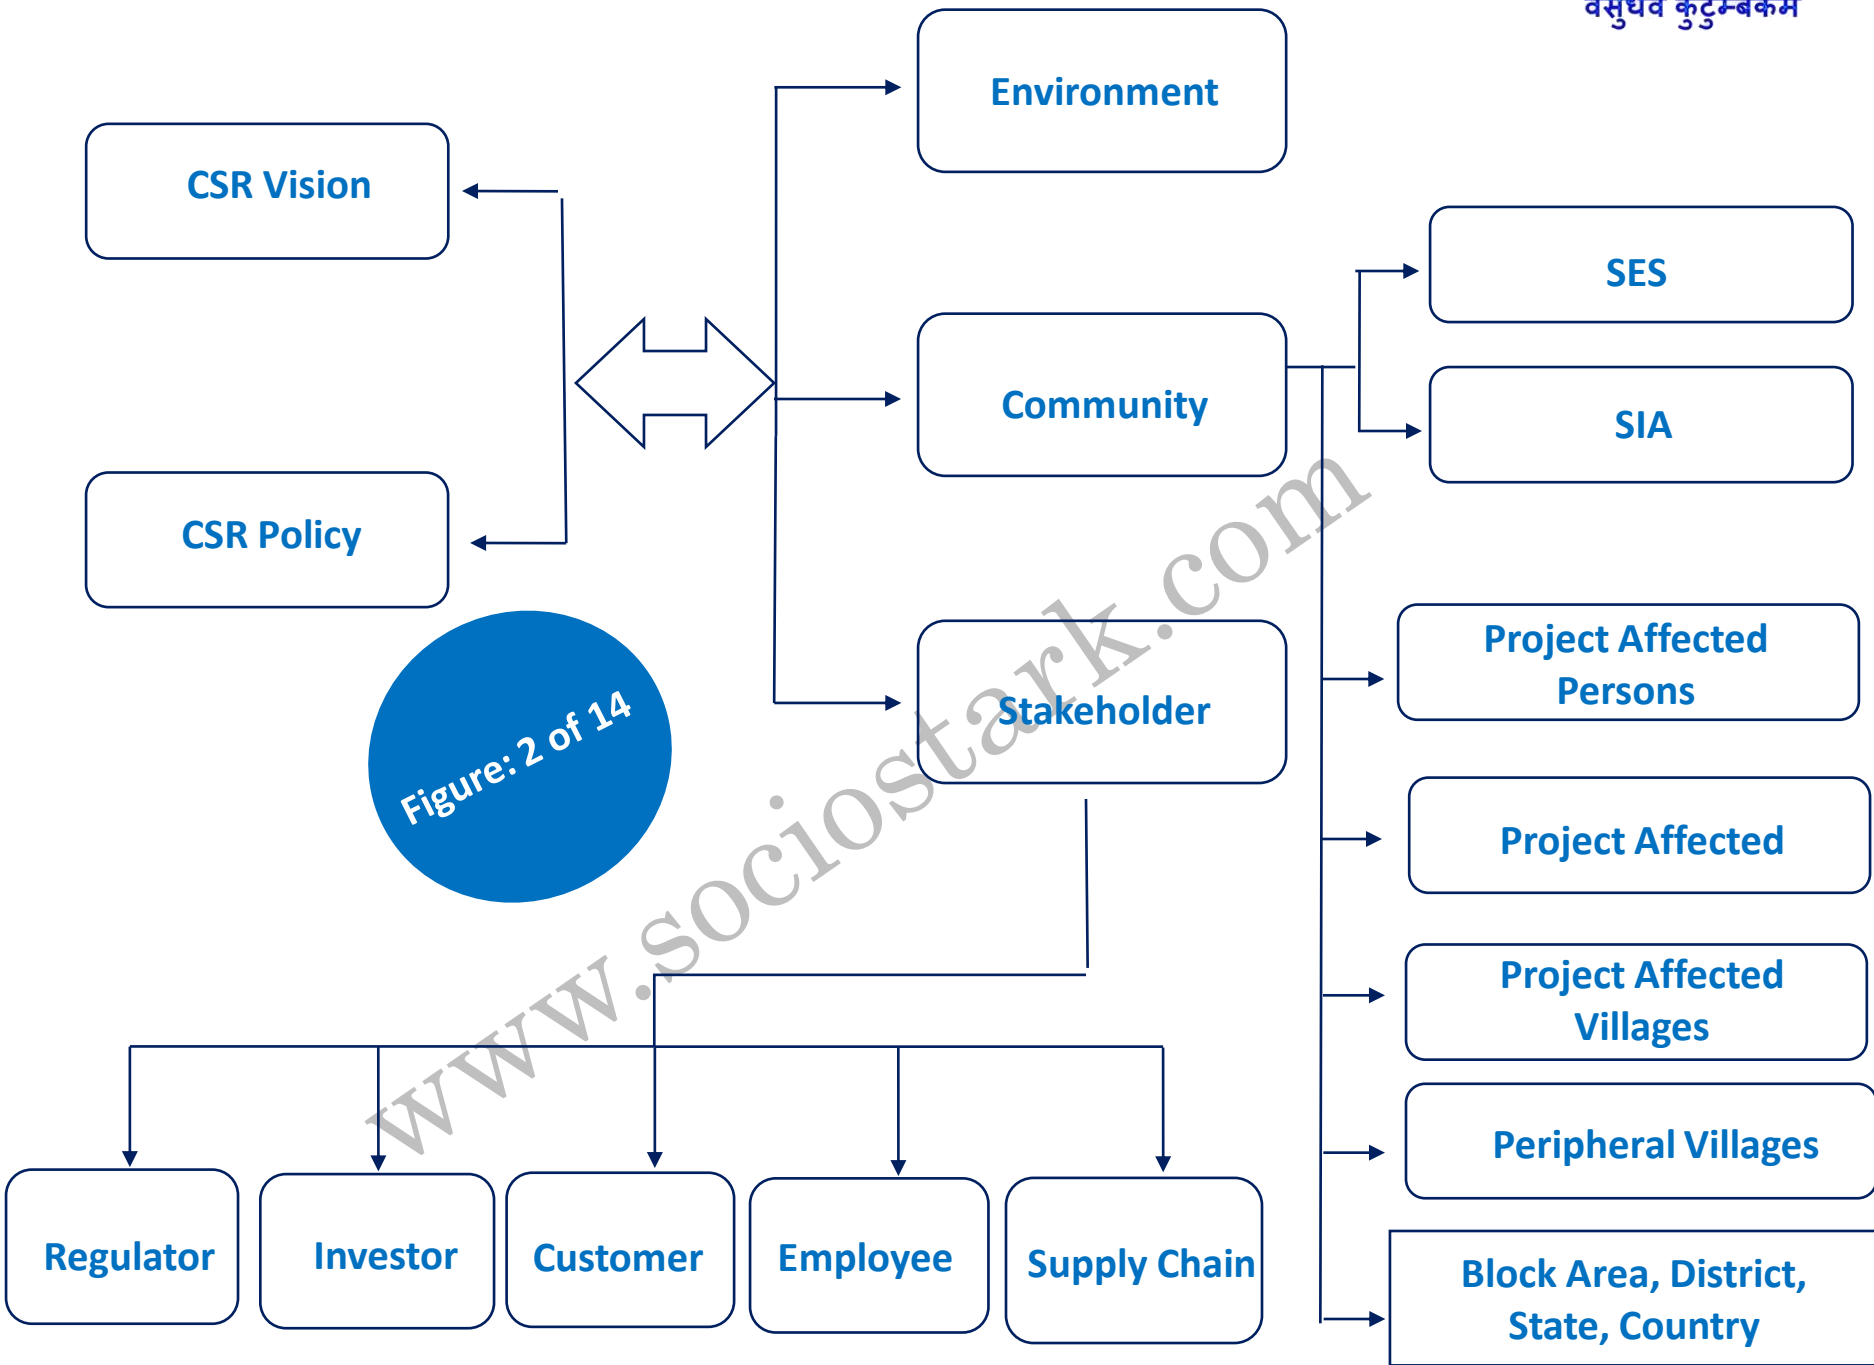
वसुधैव कुटुम्बकम

Environment

CSR Vision

SES

Community

SIA

CSR Policy

Project Affected Persons

Stakeholder

Figure: 2 of 14

Project Affected

Project Affected Villages

Peripheral Villages

Regulator

Investor

Customer

Employee

Supply Chain

Block Area, District, State, Country

www.sociostark.com